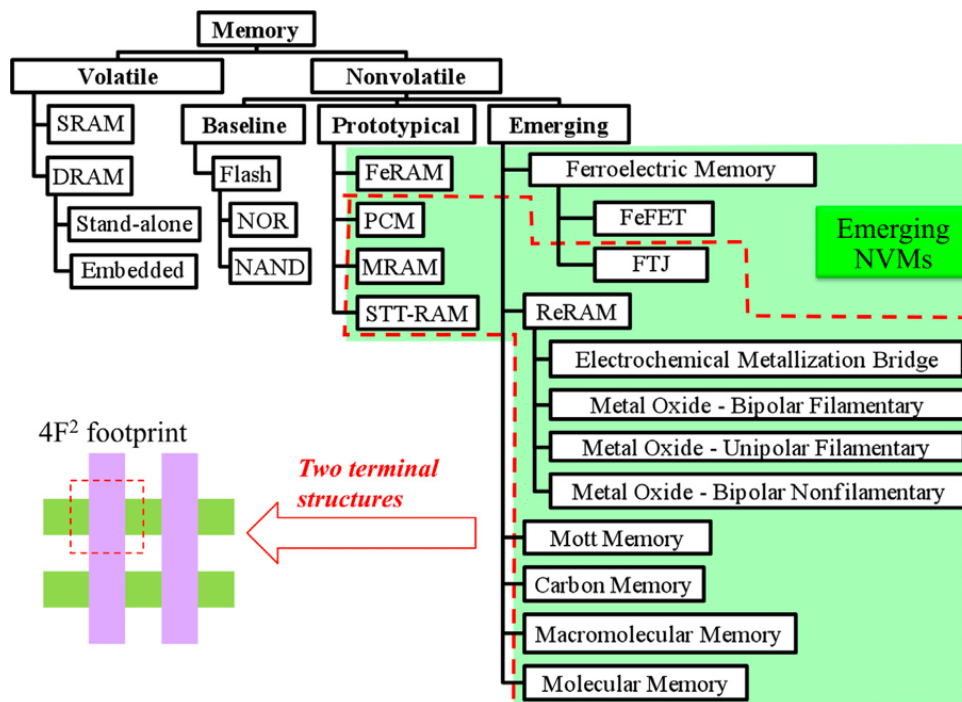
Memory

Volatile

Nonvolatile

SRAM

DRAM

Stand-alone

Embedded

Baseline

Flash

NOR

NAND

Prototypical

FeRAM

PCM

MRAM

STT-RAM

Emerging

Ferroelectric Memory

FeFET

FTJ

Emerging NVMs

ReRAM

Electrochemical Metallization Bridge

Metal Oxide - Bipolar Filamentary

Metal Oxide - Unipolar Filamentary

Metal Oxide - Bipolar Nonfilamentary

Mott Memory

Carbon Memory

Macromolecular Memory

Molecular Memory

$4F^2$ footprint

Two terminal structures